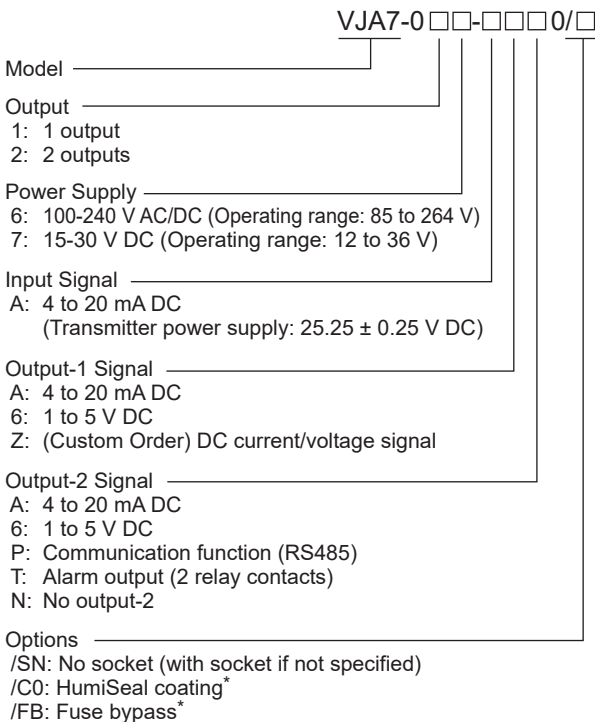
VJA7-0□□-□□□0/□

Model

Output
1: 1 output
2: 2 outputs

Power Supply
6: 100-240 V AC/DC (Operating range: 85 to 264 V)
7: 15-30 V DC (Operating range: 12 to 36 V)

Input Signal
A: 4 to 20 mA DC
(Transmitter power supply: 25.25 ± 0.25 V DC)

Output-1 Signal
A: 4 to 20 mA DC
6: 1 to 5 V DC
Z: (Custom Order) DC current/voltage signal

Output-2 Signal
A: 4 to 20 mA DC
6: 1 to 5 V DC
P: Communication function (RS485)
T: Alarm output (2 relay contacts)
N: No output-2

Options
/SN: No socket (with socket if not specified)
/C0: HumiSeal coating$^*$
/FB: Fuse bypass$^*$